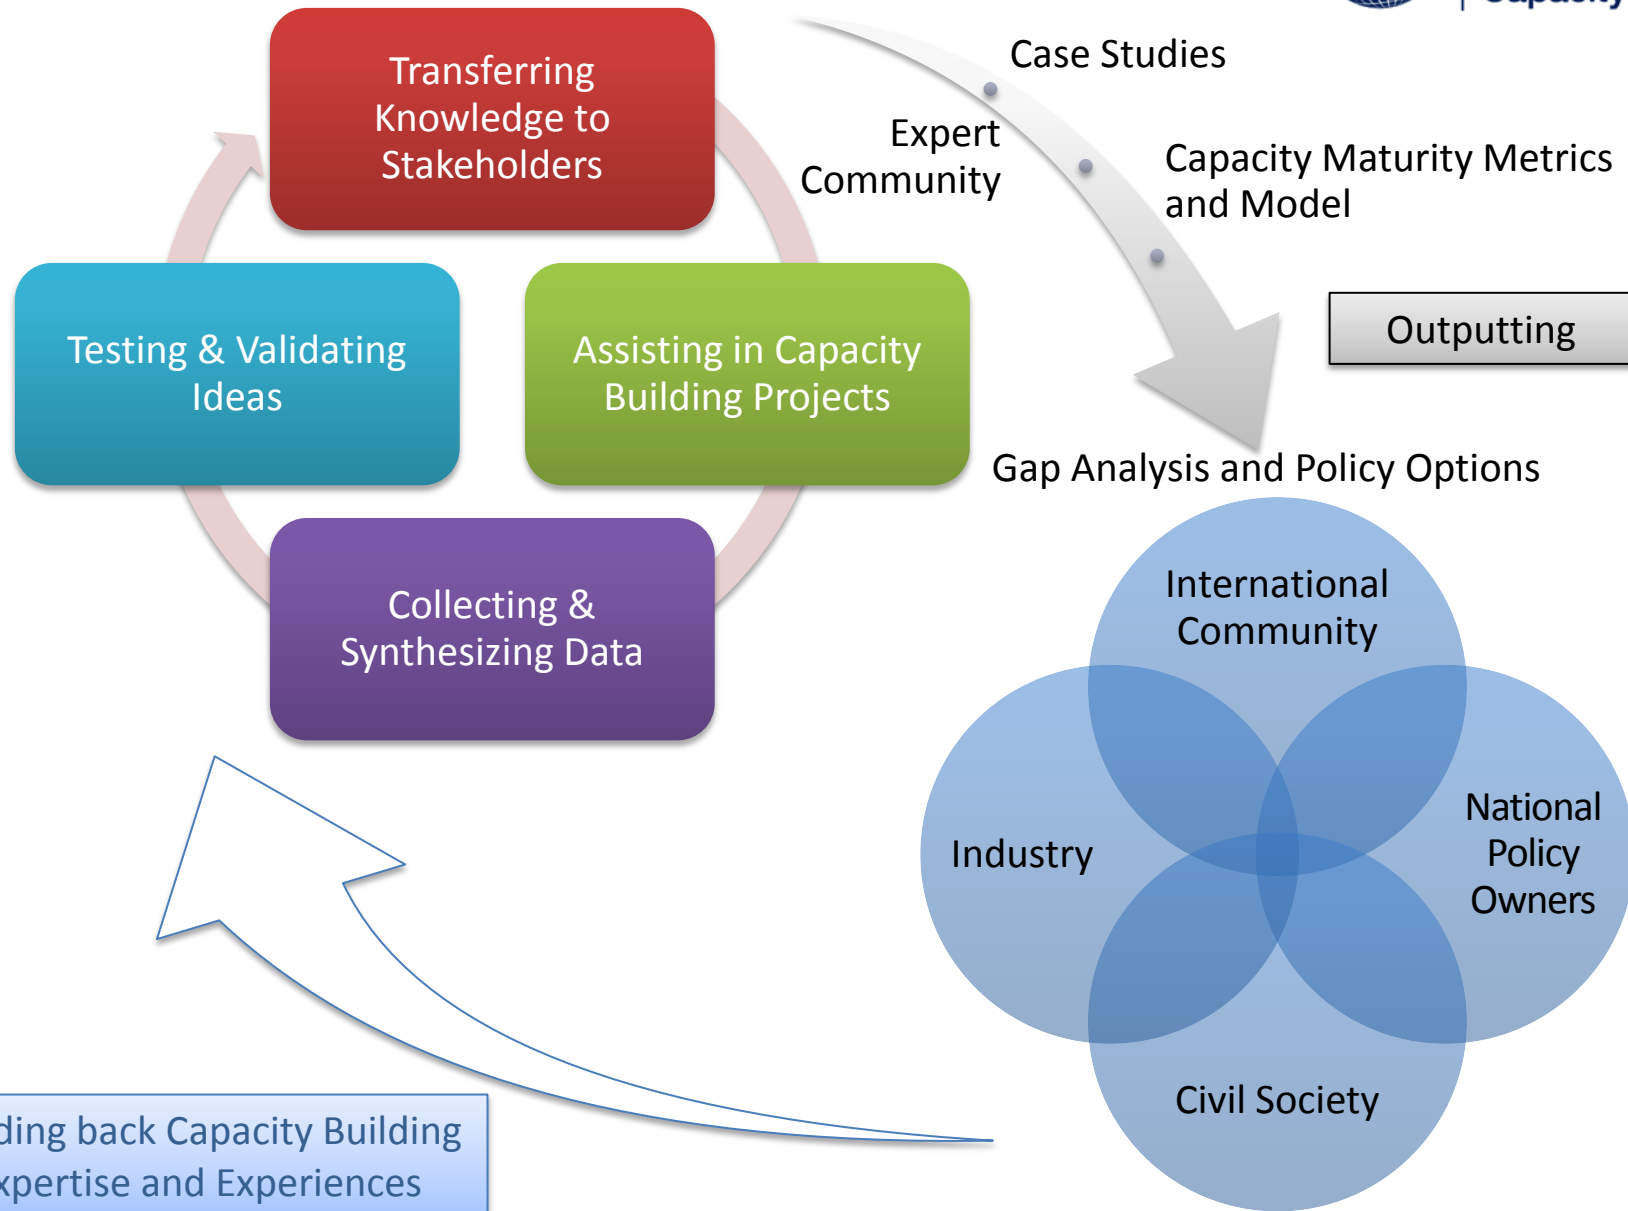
Transferring Knowledge to Stakeholders

Testing & Validating Ideas

Assisting in Capacity Building Projects

Collecting & Synthesizing Data

Case Studies

Expert Community

Capacity Maturity Metrics and Model

Outputting

Gap Analysis and Policy Options

International Community

Industry

National Policy Owners

Civil Society

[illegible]ding back Capacity Building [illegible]xpertise and Experiences